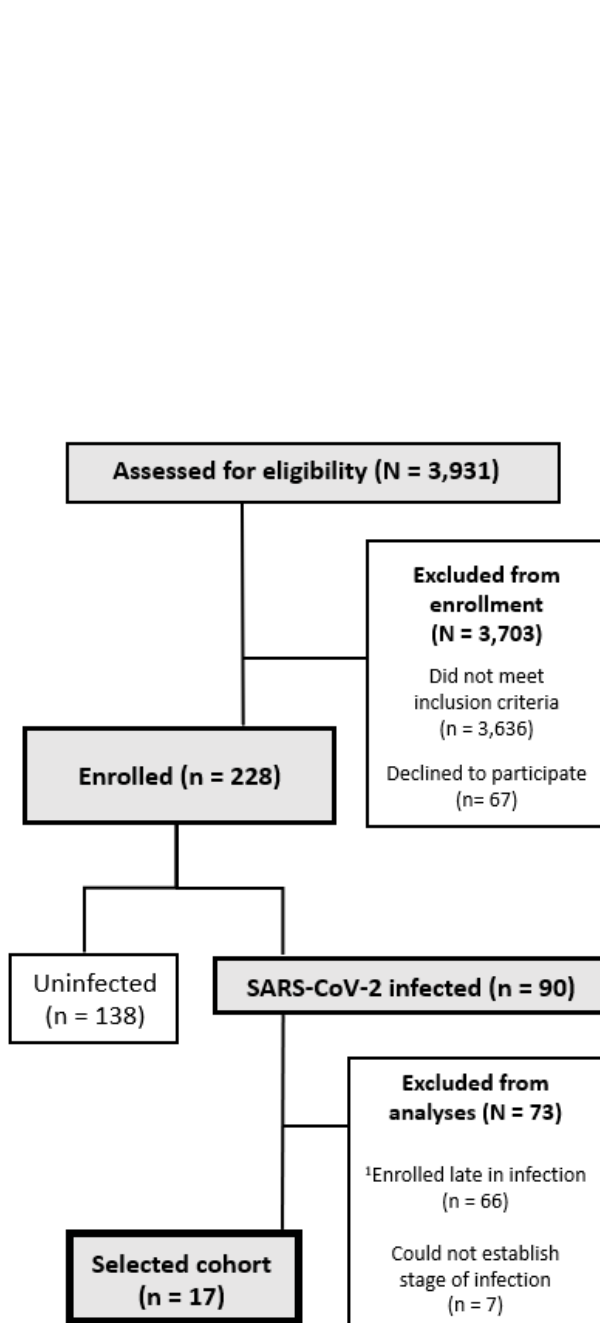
Assessed for eligibility (N = 3,931)

Excluded from enrollment (N = 3,703)

Did not meet inclusion criteria (n = 3,636)

Declined to participate (n= 67)

Enrolled (n = 228)

Uninfected (n = 138)

SARS-CoV-2 infected (n = 90)

Excluded from analyses (N = 73)

$^1$Enrolled late in infection (n = 66)

Could not establish stage of infection (n = 7)

Selected cohort (n = 17)